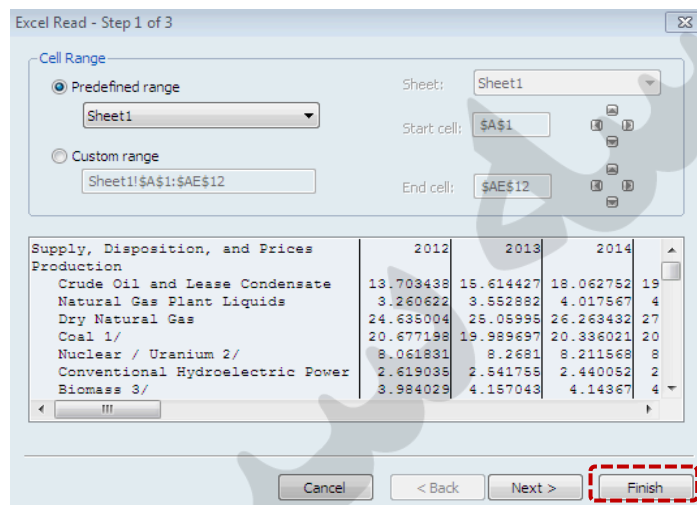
Excel Read - Step 1 of 3

Cell Range

Predefined range

Sheet1

Custom range

Sheet1!$A$1:$AE$12

Sheet: Sheet1

Start cell: $A$1

End cell: $AE$12

| Supply, Disposition, and Prices | 2012 | 2013 | 2014 | |
|---|---|---|---|---|
| Production | | | | |
| Crude Oil and Lease Condensate | 13.703438 | 15.614427 | 18.062752 | 19 |
| Natural Gas Plant Liquids | 3.260622 | 3.552882 | 4.017567 | 4 |
| Dry Natural Gas | 24.635004 | 25.05995 | 26.263432 | 27 |
| Coal 1/ | 20.677198 | 19.989697 | 20.336021 | 20 |
| Nuclear / Uranium 2/ | 8.061831 | 8.2681 | 8.211568 | 8 |
| Conventional Hydroelectric Power | 2.619035 | 2.541755 | 2.440052 | 2 |
| Biomass 3/ | 3.984029 | 4.157043 | 4.14367 | 4 |

Cancel

< Back

Next >

Finish